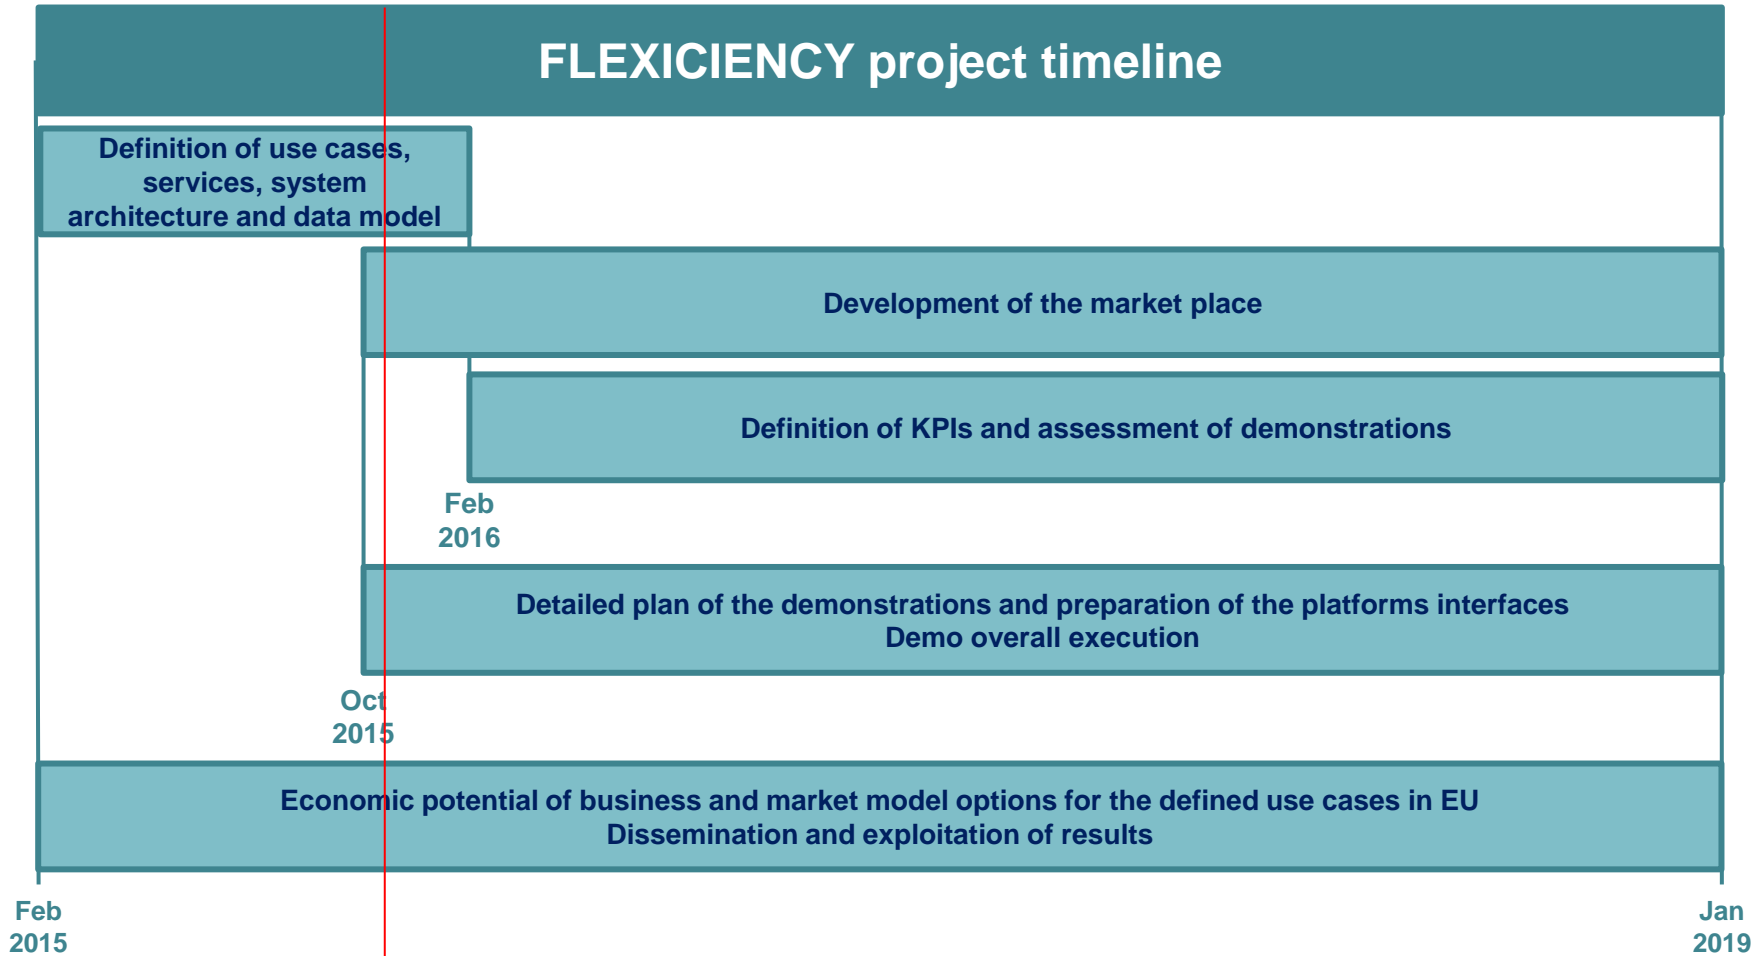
FLEXICIENCY project timeline

Definition of use cases, services, system architecture and data model

Development of the market place

Definition of KPIs and assessment of demonstrations

Feb 2016

Detailed plan of the demonstrations and preparation of the platforms interfaces
Demo overall execution

Oct 2015

Economic potential of business and market model options for the defined use cases in EU
Dissemination and exploitation of results

Feb 2015

Jan 2019